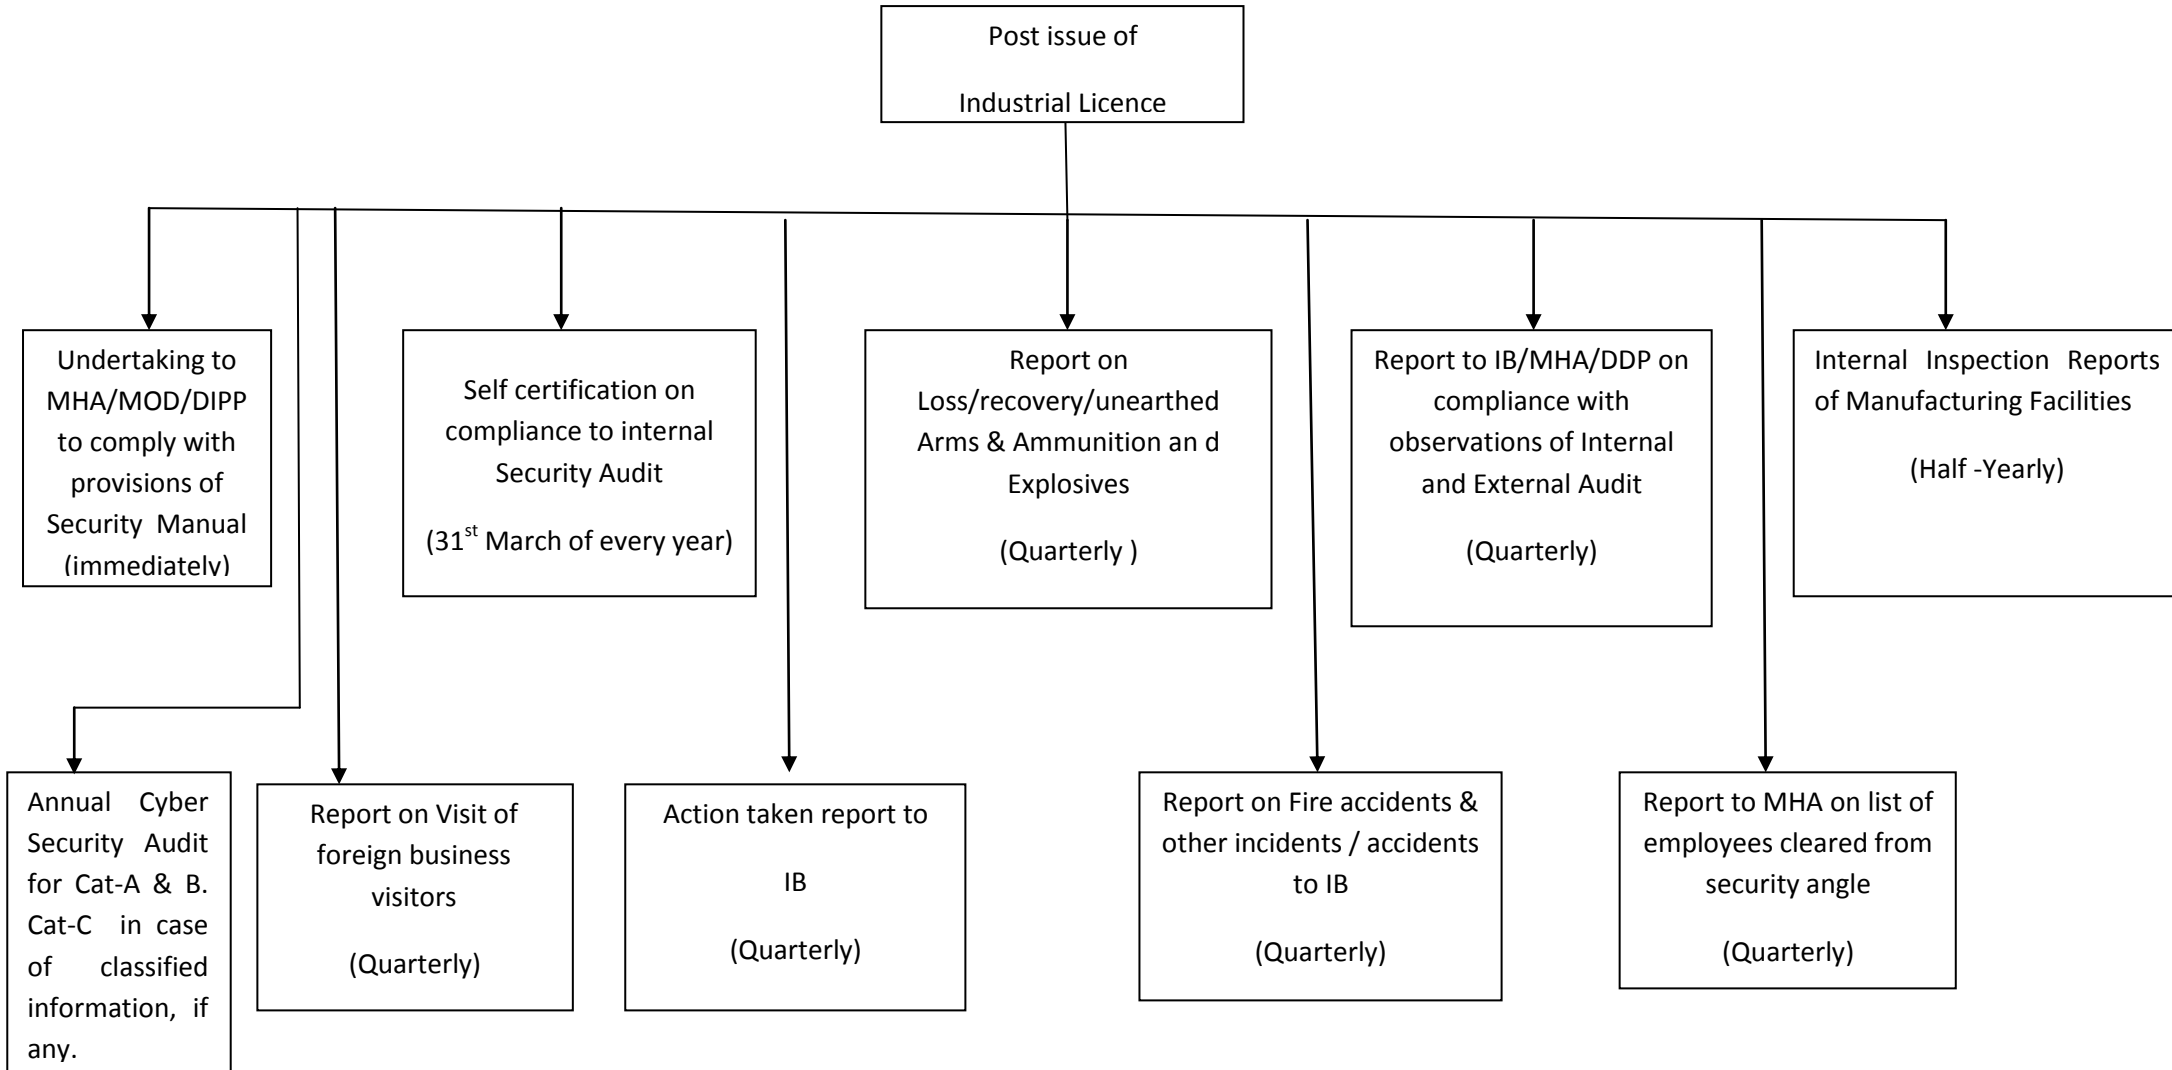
Post issue of

Industrial Licence

Undertaking to MHA/MOD/DIPP to comply with provisions of Security Manual (immediately)

Self certification on compliance to internal Security Audit

(31$^{st}$ March of every year)

Report on Loss/recovery/unearthed Arms & Ammunition an d Explosives

(Quarterly )

Report to IB/MHA/DDP on compliance with observations of Internal and External Audit

(Quarterly)

Internal Inspection Reports of Manufacturing Facilities

(Half -Yearly)

Annual Cyber Security Audit for Cat-A & B. Cat-C in case of classified information, if any.

Report on Visit of foreign business visitors

(Quarterly)

Action taken report to

IB

(Quarterly)

Report on Fire accidents & other incidents / accidents to IB

(Quarterly)

Report to MHA on list of employees cleared from security angle

(Quarterly)